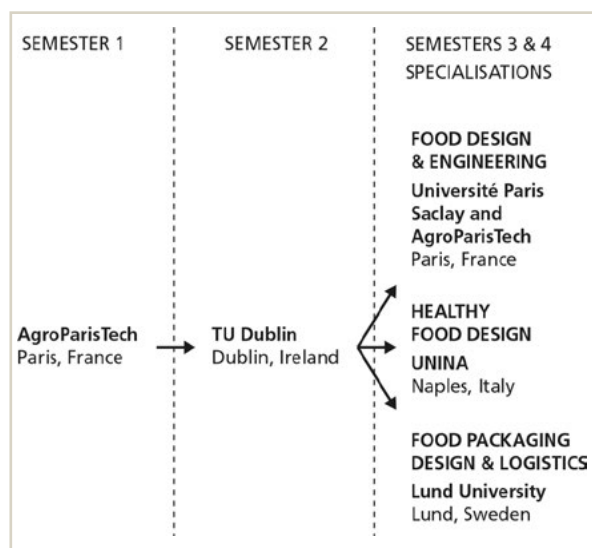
SEMESTER 1

AgroParisTech
Paris, France

SEMESTER 2

TU Dublin
Dublin, Ireland

SEMESTERS 3 & 4
SPECIALISATIONS

FOOD DESIGN
& ENGINEERING
Université Paris Saclay and AgroParisTech
Paris, France

HEALTHY
FOOD DESIGN
UNINA
Naples, Italy

FOOD PACKAGING
DESIGN & LOGISTICS
Lund University
Lund, Sweden